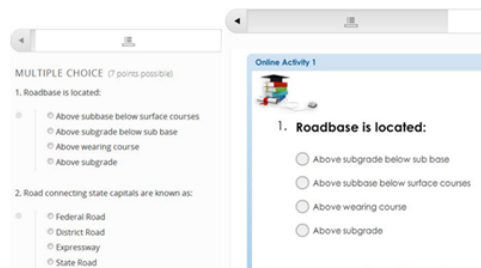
MULTIPLE CHOICE (7 points possible)

1. Roadbase is located:

Above subbase below surface courses
Above subgrade below sub base
Above wearing course
Above subgrade

2. Road connecting state capitals are known as:

Federal Road
District Road
Expressway
State Road

Online Activity 1

1. Roadbase is located:

Above subgrade below sub base
Above subbase below surface courses
Above wearing course
Above subgrade